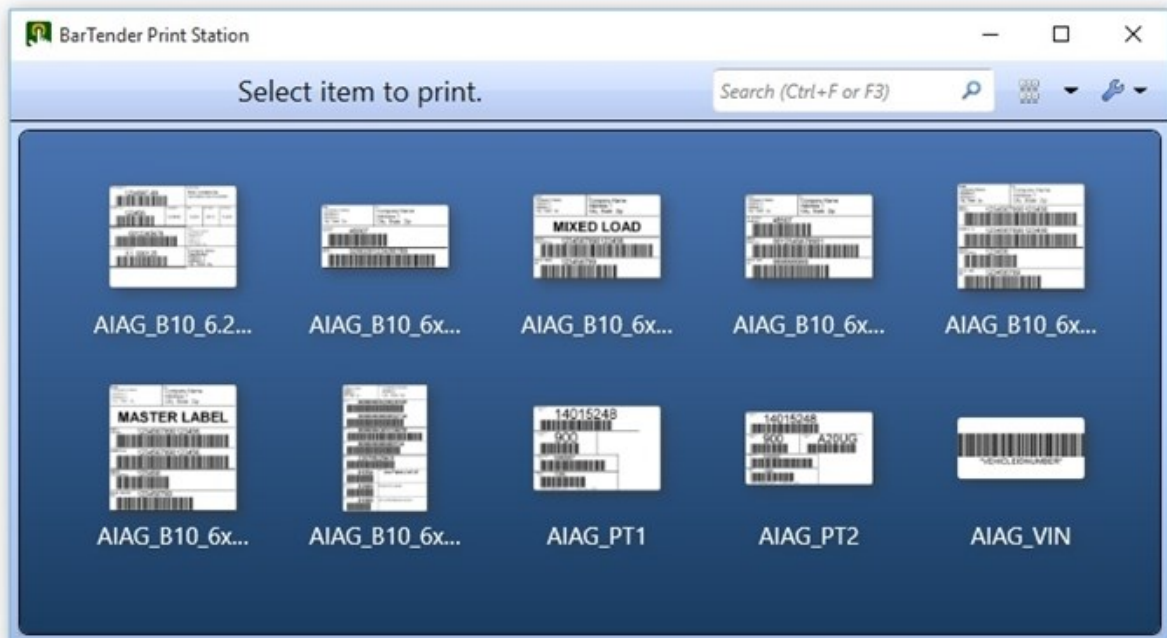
BarTender Print Station

Select item to print.

Search (Ctrl+F or F3)

MIXED LOAD

AIAG_B10_6.2...

AIAG_B10_6x...

AIAG_B10_6x...

AIAG_B10_6x...

AIAG_B10_6x...

MASTER LABEL

14015248

900

14015248

900

A20UG

AIAG_B10_6x...

AIAG_B10_6x...

AIAG_PT1

AIAG_PT2

AIAG_VIN